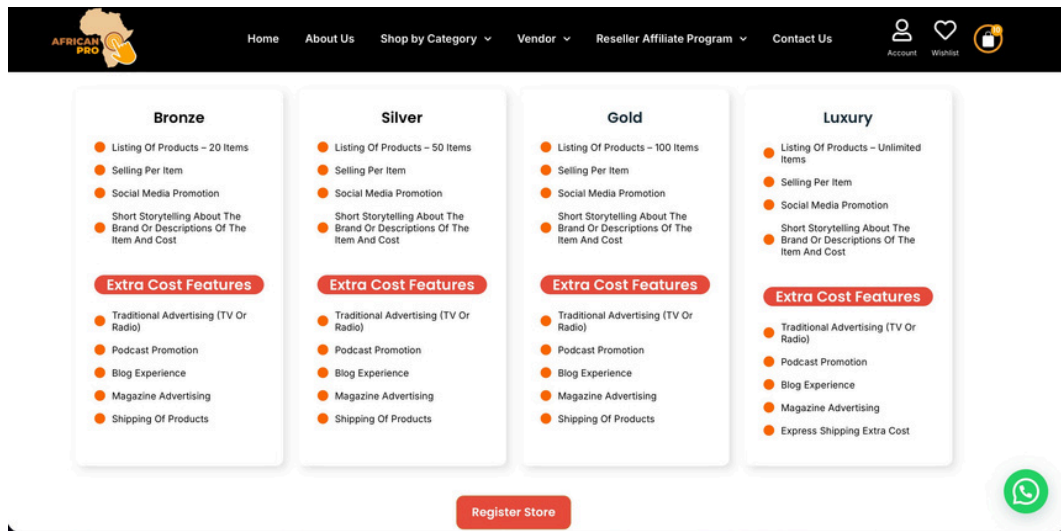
AFRICAN PRO

Home About Us Shop by Category Vendor Reseller Affiliate Program Contact Us Account Wishlist 0

Bronze

Listing Of Products – 20 Items
Selling Per Item
Social Media Promotion
Short Storytelling About The Brand Or Descriptions Of The Item And Cost

Extra Cost Features

Traditional Advertising (TV Or Radio)
Podcast Promotion
Blog Experience
Magazine Advertising
Shipping Of Products

Silver

Listing Of Products – 50 Items
Selling Per Item
Social Media Promotion
Short Storytelling About The Brand Or Descriptions Of The Item And Cost

Extra Cost Features

Traditional Advertising (TV Or Radio)
Podcast Promotion
Blog Experience
Magazine Advertising
Shipping Of Products

Gold

Listing Of Products – 100 Items
Selling Per Item
Social Media Promotion
Short Storytelling About The Brand Or Descriptions Of The Item And Cost

Extra Cost Features

Traditional Advertising (TV Or Radio)
Podcast Promotion
Blog Experience
Magazine Advertising
Shipping Of Products

Luxury

Listing Of Products – Unlimited Items
Selling Per Item
Social Media Promotion
Short Storytelling About The Brand Or Descriptions Of The Item And Cost

Extra Cost Features

Traditional Advertising (TV Or Radio)
Podcast Promotion
Blog Experience
Magazine Advertising
Express Shipping Extra Cost

Register Store